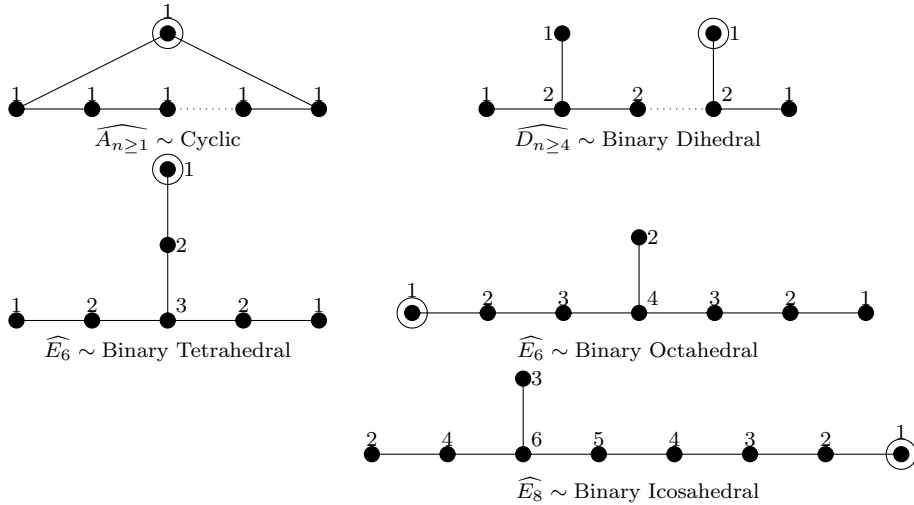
1

1 1 1 1 1

$\widehat{A_{n\geq 1}} \sim$ Cyclic

1 1

1 2 2 2 1

$\widehat{D_{n\geq 4}} \sim$ Binary Dihedral

1

2

1 2 3 2 1

$\widehat{E_6} \sim$ Binary Tetrahedral

2

1 2 3 4 3 2 1

$\widehat{E_6} \sim$ Binary Octahedral

3

2 4 6 5 4 3 2 1

$\widehat{E_8} \sim$ Binary Icosahedral